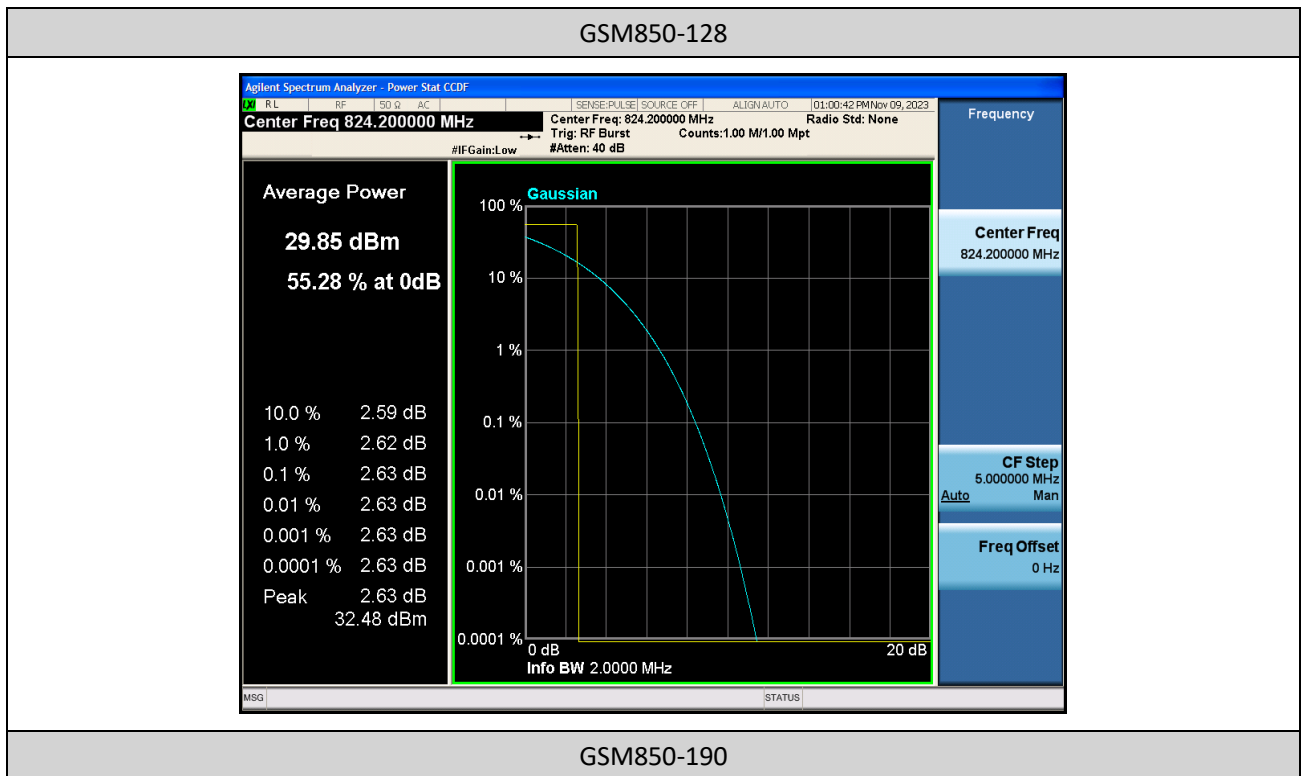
GSM850-128

Agilent Spectrum Analyzer - Power Stat CCDF

RL RF 50 Ω AC SENSE:PULSE SOURCE OFF ALIGN AUTO 01:00:42 PM Nov 09, 2023

Center Freq 824.200000 MHz

Center Freq: 824.200000 MHz Radio Std: None

Trig: RF Burst Counts:1.00 M/1.00 Mpt

#IFGain:Low #Atten: 40 dB

Frequency

Average Power

29.85 dBm

55.28 % at 0dB

| | |
|---|---|
| 10.0 % | 2.59 dB |
| 1.0 % | 2.62 dB |
| 0.1 % | 2.63 dB |
| 0.01 % | 2.63 dB |
| 0.001 % | 2.63 dB |
| 0.0001 % | 2.63 dB |
| Peak | 2.63 dB |
| | 32.48 dBm |

Gaussian

100 %

10 %

1 %

0.1 %

0.01 %

0.001 %

0.0001 %

0 dB

20 dB

Info BW 2.0000 MHz

Center Freq
824.200000 MHz

CF Step
5.000000 MHz
Auto Man

Freq Offset
0 Hz

MSG

STATUS

GSM850-190